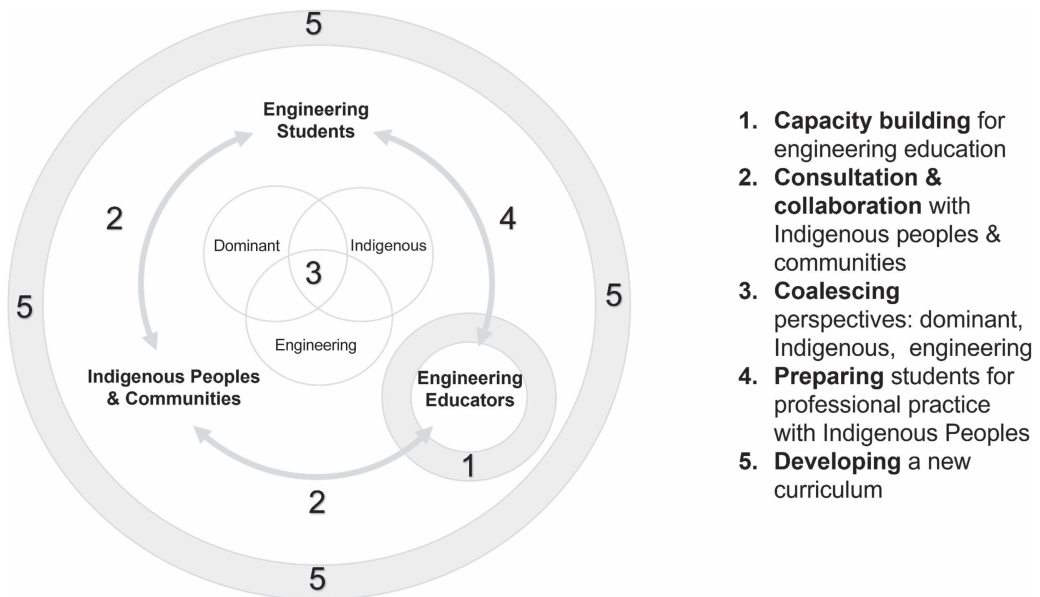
5

Engineering Students

2

4

Dominant

Indigenous

3

5

5

Engineering

Indigenous Peoples & Communities

Engineering Educators

1

2

5

1. **Capacity building** for engineering education
2. **Consultation & collaboration** with Indigenous peoples & communities
3. **Coalescing** perspectives: dominant, Indigenous, engineering
4. **Preparing** students for professional practice with Indigenous Peoples
5. **Developing** a new curriculum